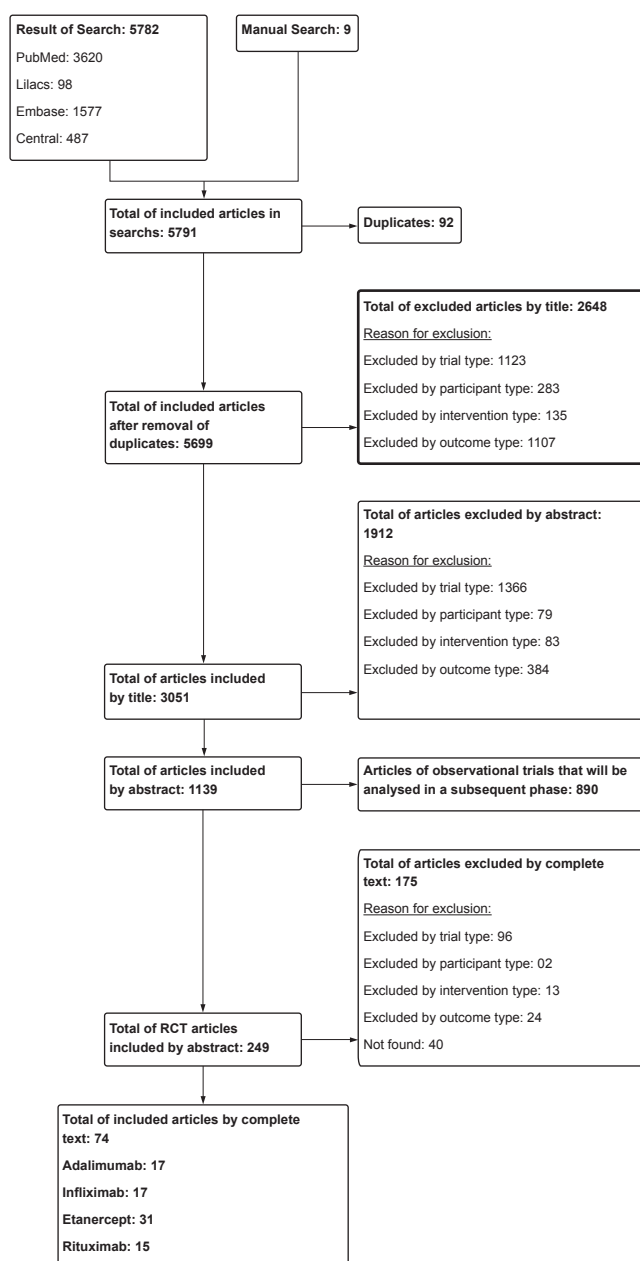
Result of Search: 5782
PubMed: 3620
Lilacs: 98
Embase: 1577
Central: 487

Manual Search: 9

Total of included articles in searchs: 5791

Duplicates: 92

Total of excluded articles by title: 2648
Reason for exclusion:
Excluded by trial type: 1123
Excluded by participant type: 283
Excluded by intervention type: 135
Excluded by outcome type: 1107

Total of included articles after removal of duplicates: 5699

Total of articles excluded by abstract: 1912
Reason for exclusion:
Excluded by trial type: 1366
Excluded by participant type: 79
Excluded by intervention type: 83
Excluded by outcome type: 384

Total of articles included by title: 3051

Total of articles included by abstract: 1139

Articles of observational trials that will be analysed in a subsequent phase: 890

Total of articles excluded by complete text: 175
Reason for exclusion:
Excluded by trial type: 96
Excluded by participant type: 02
Excluded by intervention type: 13
Excluded by outcome type: 24
Not found: 40

Total of RCT articles included by abstract: 249

Total of included articles by complete text: 74
Adalimumab: 17
Infliximab: 17
Etanercept: 31
Rituximab: 15